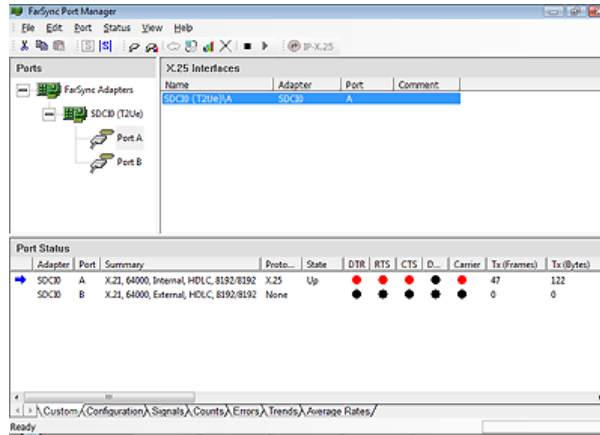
FarSync Port Manager

File Edit Port Status View Help

IP-X.25

Ports

FarSync Adapters

SDCI0 (T2Ue)

Port A

Port B

X.25 Interfaces

| Name | Adapter | Port | Comment |
|---|---|---|---|
| SDCI0 (T2Ue)\A | SDCI0 | A | |

Port Status

| | Adapter | Port | Summary | Proto... | State | DTR | RTS | CTS | D... | Carrier | Tx (Frames) | Tx (Bytes) |
|---|---|---|---|---|---|---|---|---|---|---|---|---|
| | SDCI0 | A | X.21, 64000, Internal, HDLC, 8192/8192 | X.25 | Up | | | | | | 47 | 122 |
| | SDCI0 | B | X.21, 64000, External, HDLC, 8192/8192 | None | | | | | | | 0 | 0 |

Custom Configuration Signals Counts Errors Trends Average Rates

Ready